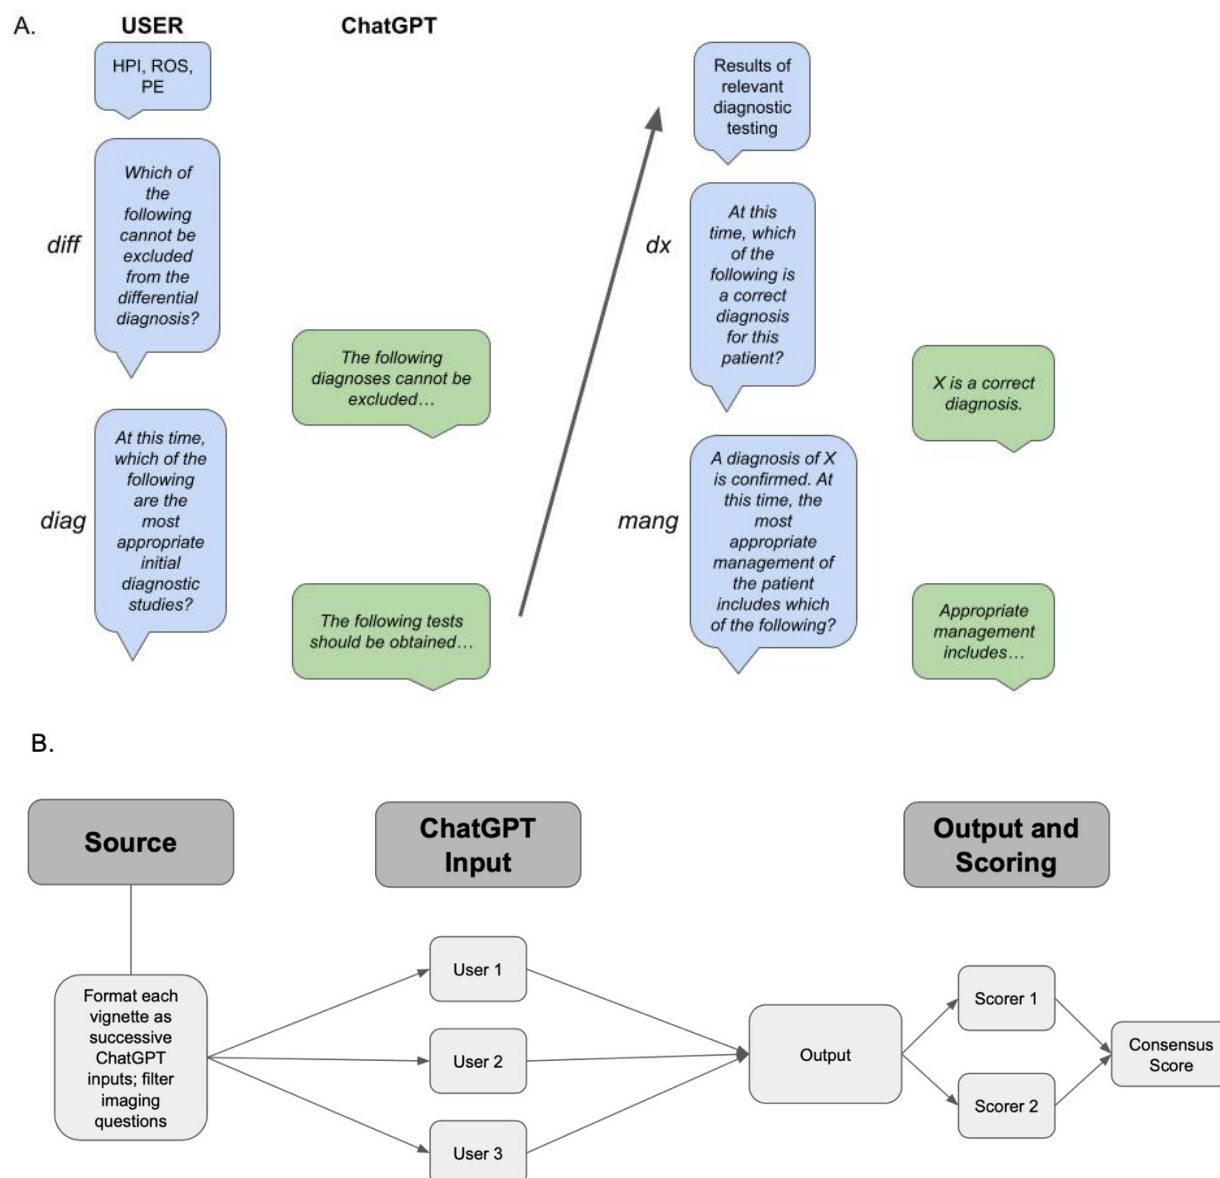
A.

USER

ChatGPT

HPI, ROS, PE

diff

Which of the following cannot be excluded from the differential diagnosis?

The following diagnoses cannot be excluded…

diag

At this time, which of the following are the most appropriate initial diagnostic studies?

The following tests should be obtained…

Results of relevant diagnostic testing

dx

At this time, which of the following is a correct diagnosis for this patient?

X is a correct diagnosis.

mang

A diagnosis of X is confirmed. At this time, the most appropriate management of the patient includes which of the following?

Appropriate management includes…

B.

Source

ChatGPT Input

Output and Scoring

Format each vignette as successive ChatGPT inputs; filter imaging questions

User 1

User 2

User 3

Output

Scorer 1

Scorer 2

Consensus Score